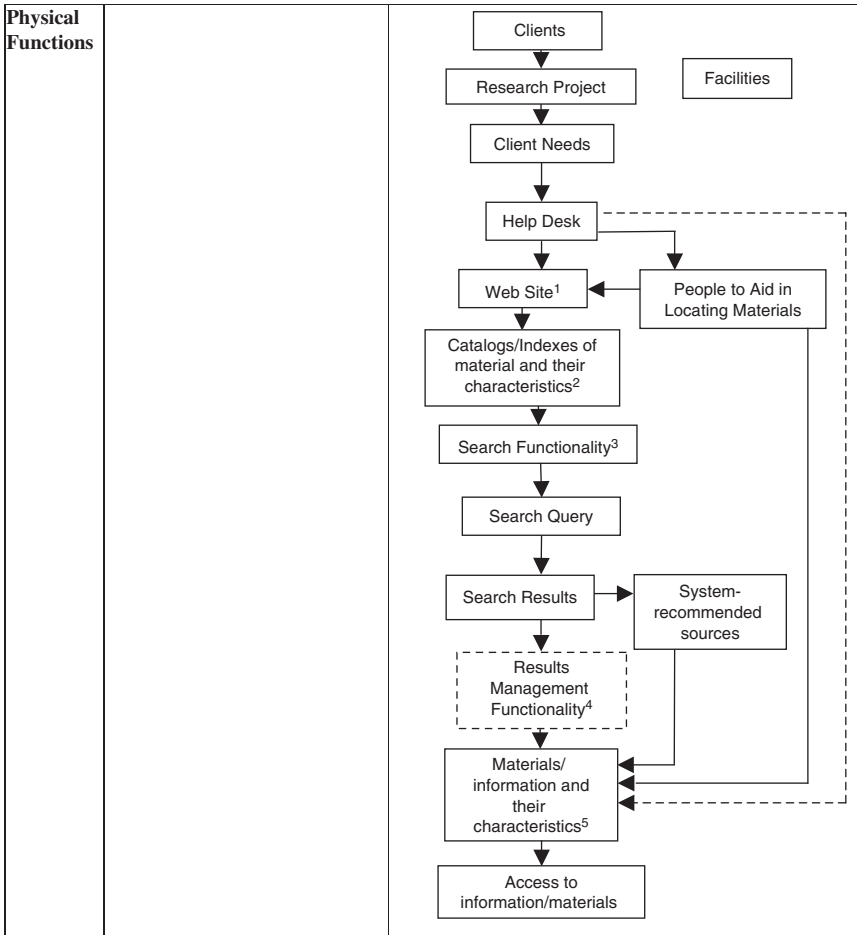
Physical Functions

Clients

Research Project

Facilities

Client Needs

Help Desk

Web Site$^1$

People to Aid in Locating Materials

Catalogs/Indexes of material and their characteristics$^2$

Search Functionality$^3$

Search Query

Search Results

System-recommended sources

Results Management Functionality$^4$

Materials/information and their characteristics$^5$

Access to information/materials